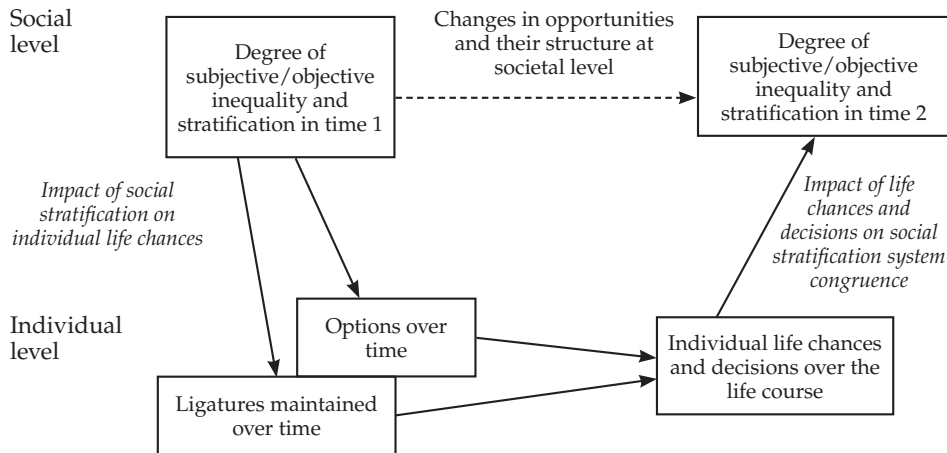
Social level

Degree of subjective/objective inequality and stratification in time 1

Changes in opportunities and their structure at societal level

Degree of subjective/objective inequality and stratification in time 2

*Impact of social stratification on individual life chances*

*Impact of life chances and decisions on social stratification system congruence*

Individual level

Options over time

Individual life chances and decisions over the life course

Ligatures maintained over time